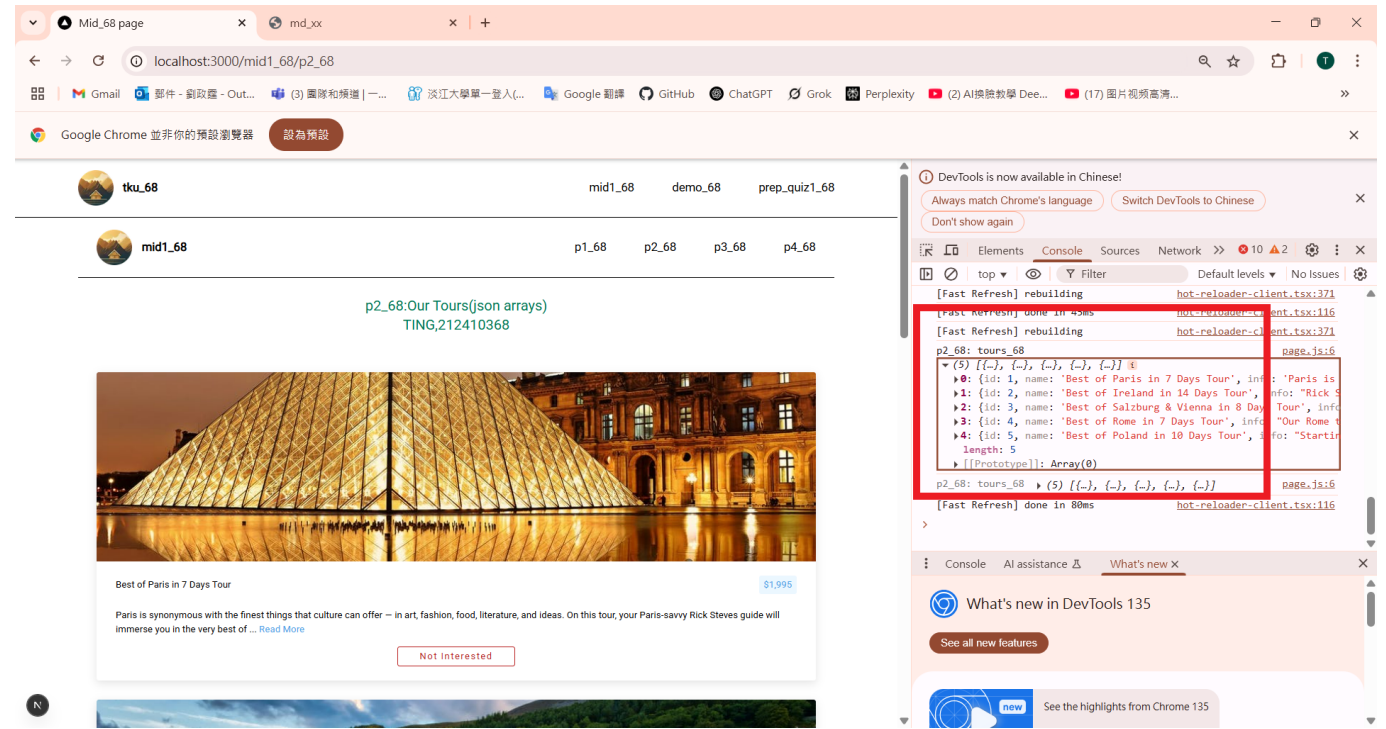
Mid_68 page
md_xx
localhost:3000/mid1_68/p2_68
Gmail
郵件 - 劉政霖 - Out...
(3) 團隊和頻道 | 一...
淡江大學單一登入(...
Google 翻譯
GitHub
ChatGPT
Grok
Perplexity
(2) AI換臉教學 Dee...
(17) 图片视频高清...
Google Chrome 並非你的預設瀏覽器
設為預設

tku_68
mid1_68 demo_68 prep_quiz1_68

mid1_68
p1_68 p2_68 p3_68 p4_68

p2_68:Our Tours(json arrays)
TING,212410368

Best of Paris in 7 Days Tour
$1,995
Paris is synonymous with the finest things that culture can offer — in art, fashion, food, literature, and ideas. On this tour, your Paris-savvy Rick Steves guide will immerse you in the very best of ... Read More
Not Interested

DevTools is now available in Chinese!
Always match Chrome's language
Switch DevTools to Chinese
Don't show again
Elements Console Sources Network 10 2
top Filter Default levels No Issues
[Fast Refresh] rebuilding hot-reloader-client.tsx:371
[Fast Refresh] done in 43ms hot-reloader-client.tsx:116
[Fast Refresh] rebuilding hot-reloader-client.tsx:371
p2_68: tours_68 page.js:6
(5) [{…}, {…}, {…}, {…}, {…}]
0: {id: 1, name: 'Best of Paris in 7 Days Tour', info: 'Paris is
1: {id: 2, name: 'Best of Ireland in 14 Days Tour', info: "Rick S
2: {id: 3, name: 'Best of Salzburg & Vienna in 8 Day Tour', info
3: {id: 4, name: 'Best of Rome in 7 Days Tour', info: "Our Rome t
4: {id: 5, name: 'Best of Poland in 10 Days Tour', info: "Startin
length: 5
[[Prototype]]: Array(0)
p2_68: tours_68 (5) [{…}, {…}, {…}, {…}, {…}] page.js:6
[Fast Refresh] done in 80ms hot-reloader-client.tsx:116
Console AI assistance What's new
What's new in DevTools 135
See all new features
new
See the highlights from Chrome 135